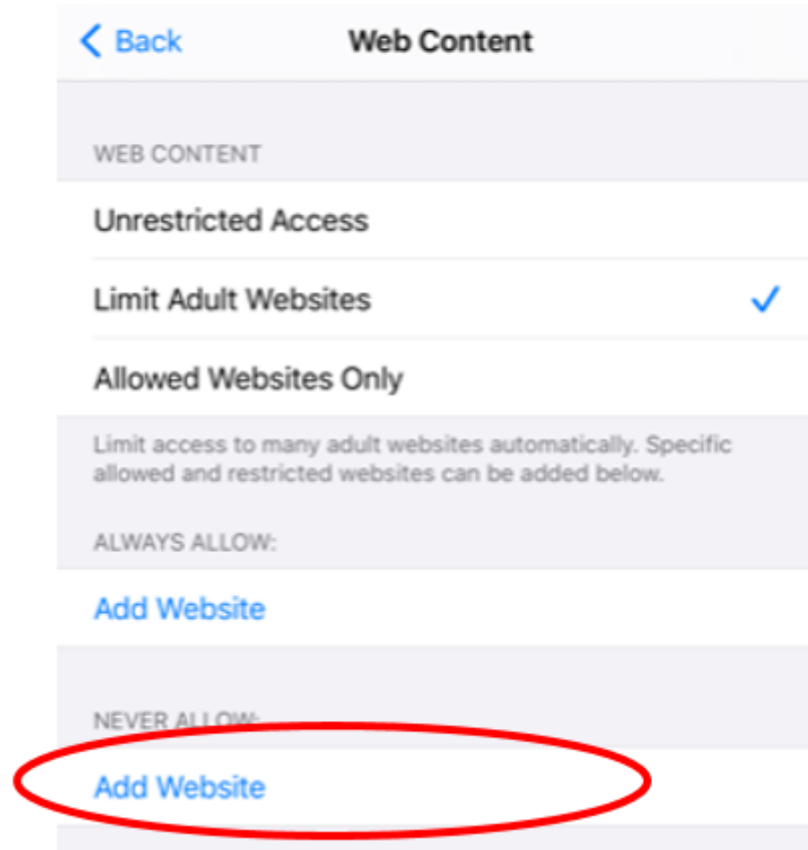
< Back

Web Content

WEB CONTENT

Unrestricted Access

Limit Adult Websites ✓

Allowed Websites Only

Limit access to many adult websites automatically. Specific allowed and restricted websites can be added below.

ALWAYS ALLOW:

Add Website

NEVER ALLOW:

Add Website